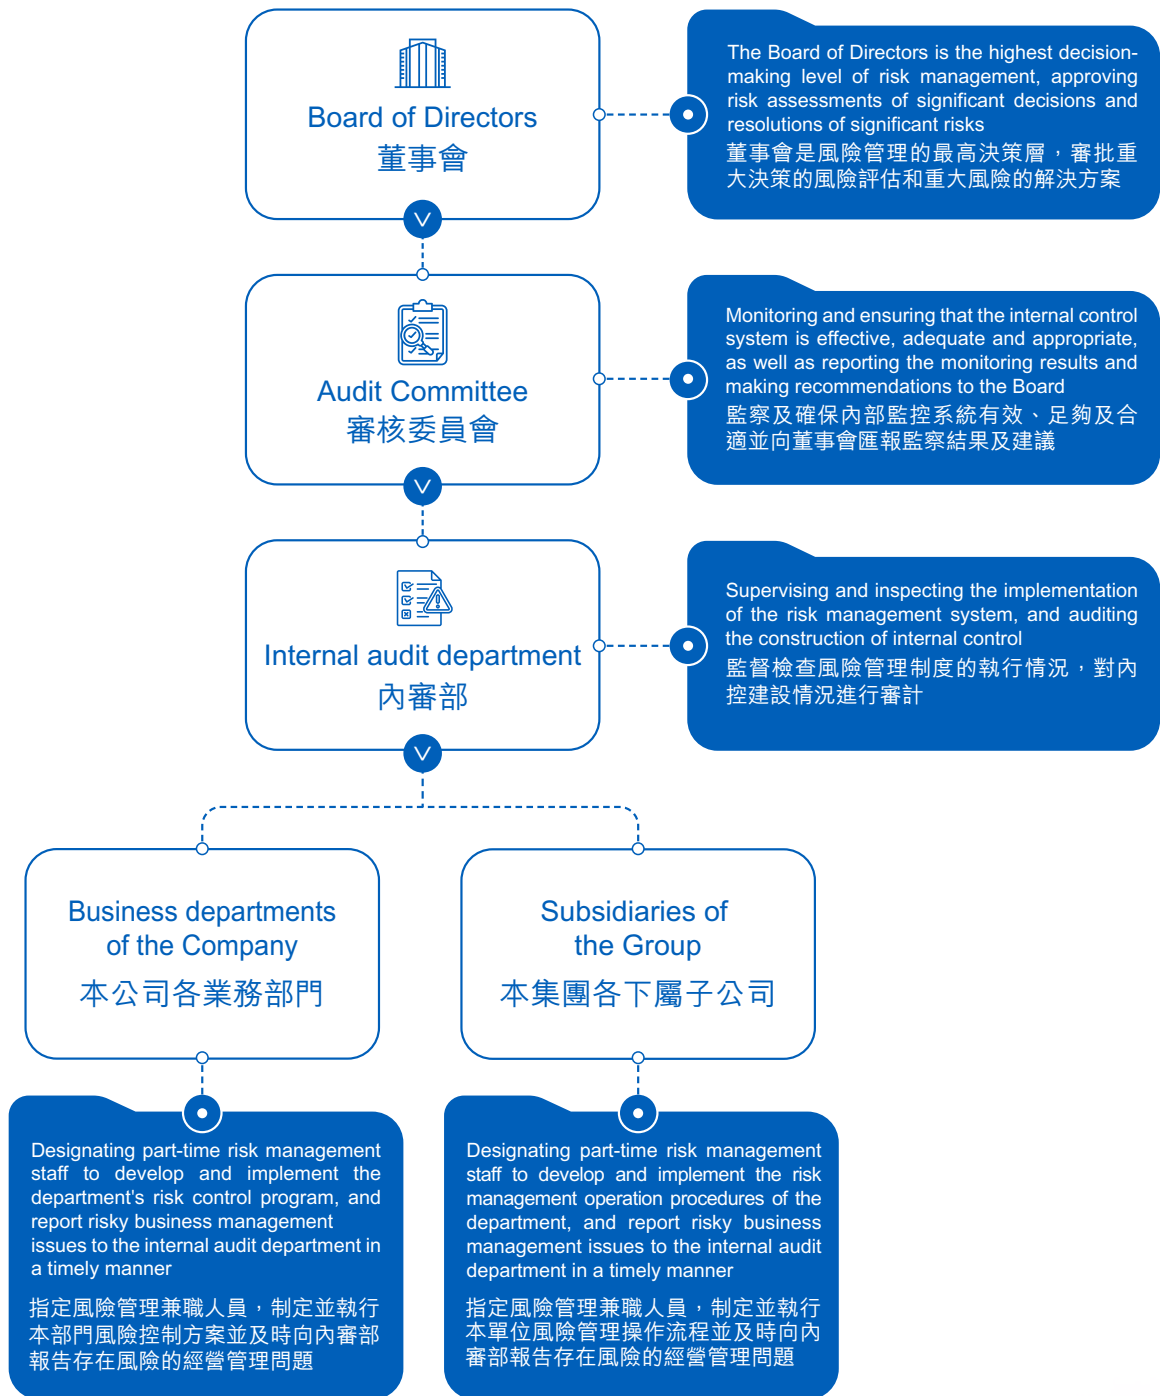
Board of Directors
董事會

The Board of Directors is the highest decision-making level of risk management, approving risk assessments of significant decisions and resolutions of significant risks
董事會是風險管理的最高決策層，審批重大決策的風險評估和重大風險的解決方案

Audit Committee
審核委員會

Monitoring and ensuring that the internal control system is effective, adequate and appropriate, as well as reporting the monitoring results and making recommendations to the Board
監察及確保內部監控系統有效、足夠及合適並向董事會匯報監察結果及建議

Internal audit department
內審部

Supervising and inspecting the implementation of the risk management system, and auditing the construction of internal control
監督檢查風險管理制度的執行情況，對內控建設情況進行審計

Business departments of the Company
本公司各業務部門

Subsidiaries of the Group
本集團各下屬子公司

Designating part-time risk management staff to develop and implement the department's risk control program, and report risky business management issues to the internal audit department in a timely manner
指定風險管理兼職人員，制定並執行本部門風險控制方案並及時向內審部報告存在風險的經營管理問題

Designating part-time risk management staff to develop and implement the risk management operation procedures of the department, and report risky business management issues to the internal audit department in a timely manner
指定風險管理兼職人員，制定並執行本單位風險管理操作流程並及時向內審部報告存在風險的經營管理問題